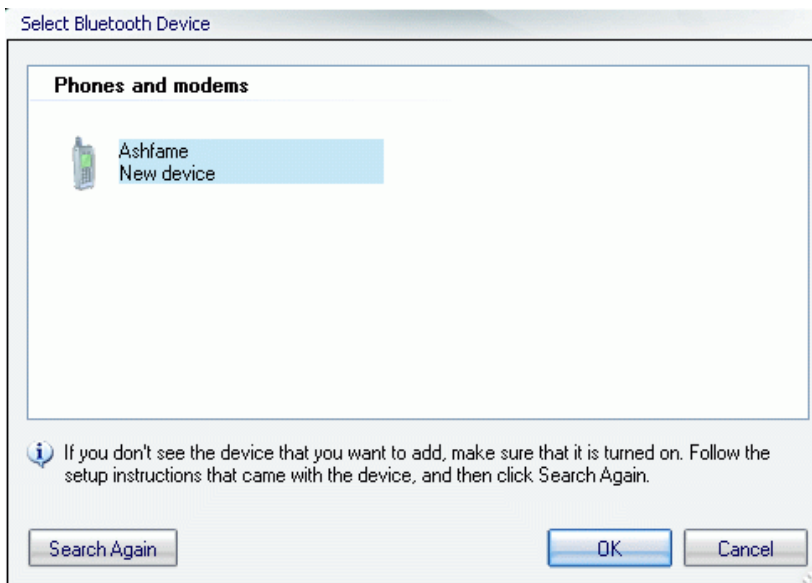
Select Bluetooth Device

Phones and modems

Ashfame
New device

If you don't see the device that you want to add, make sure that it is turned on. Follow the setup instructions that came with the device, and then click Search Again.

Search Again

OK

Cancel